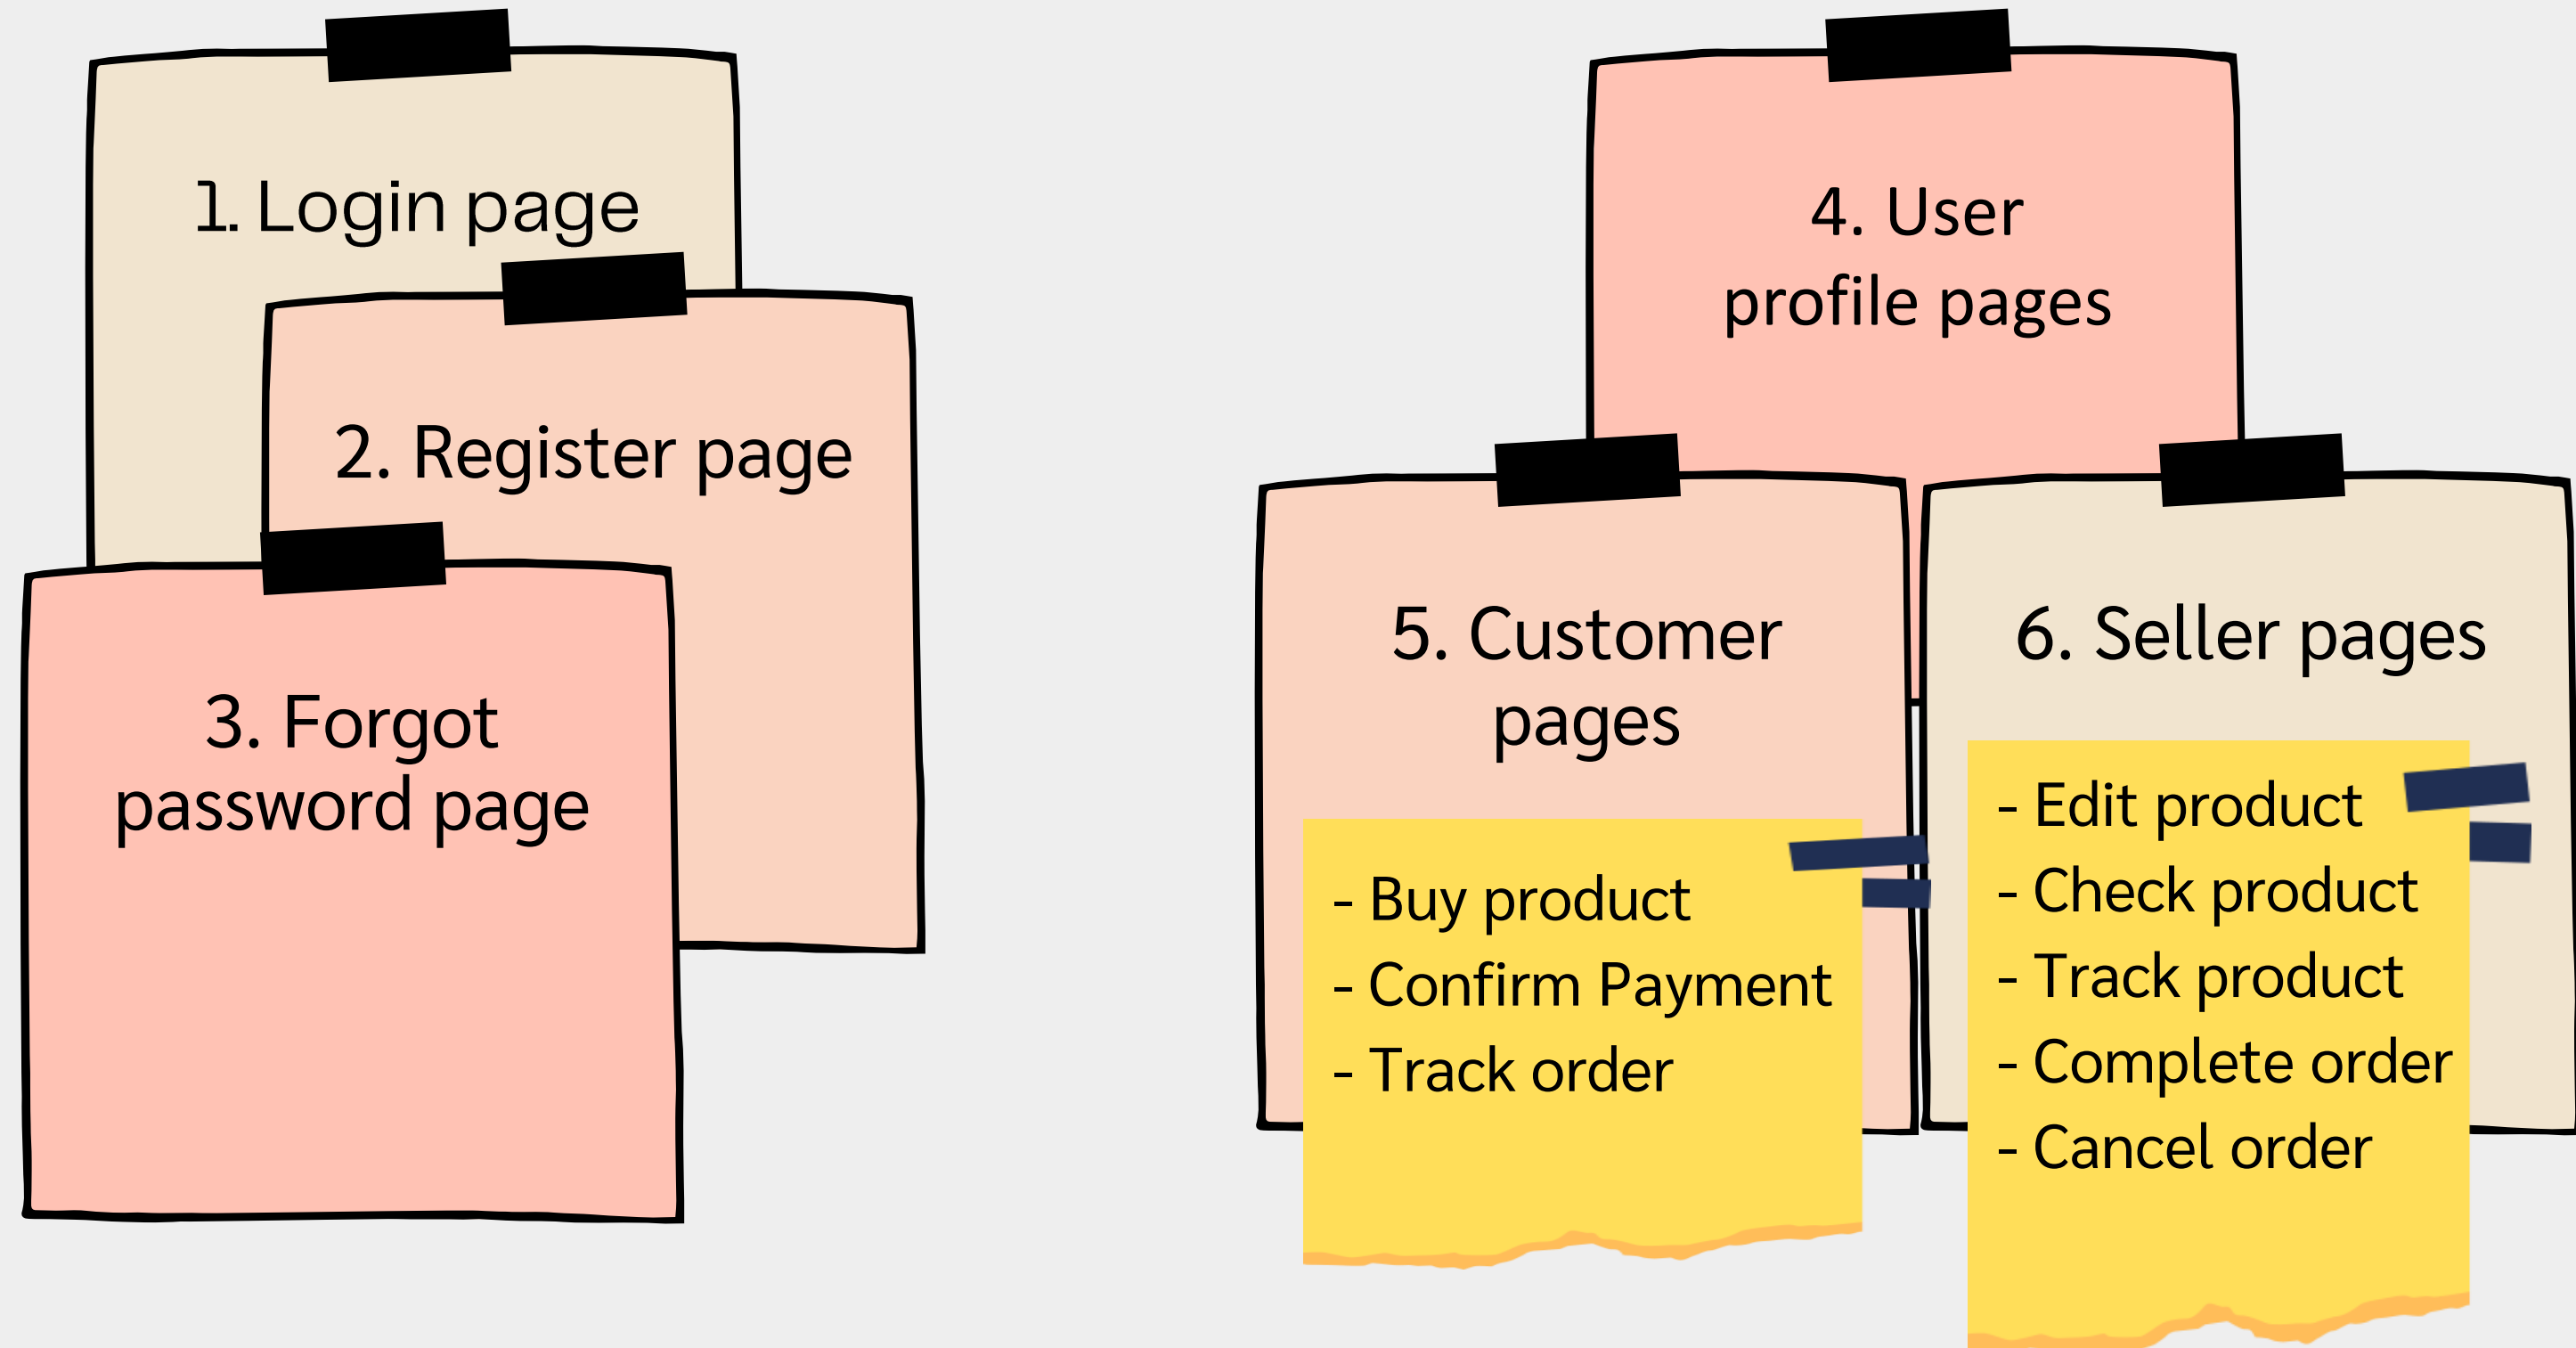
1. Login page

2. Register page

3. Forgot password page

4. User profile pages

5. Customer pages

- Buy product
- Confirm Payment
- Track order

6. Seller pages

- Edit product
- Check product
- Track product
- Complete order
- Cancel order